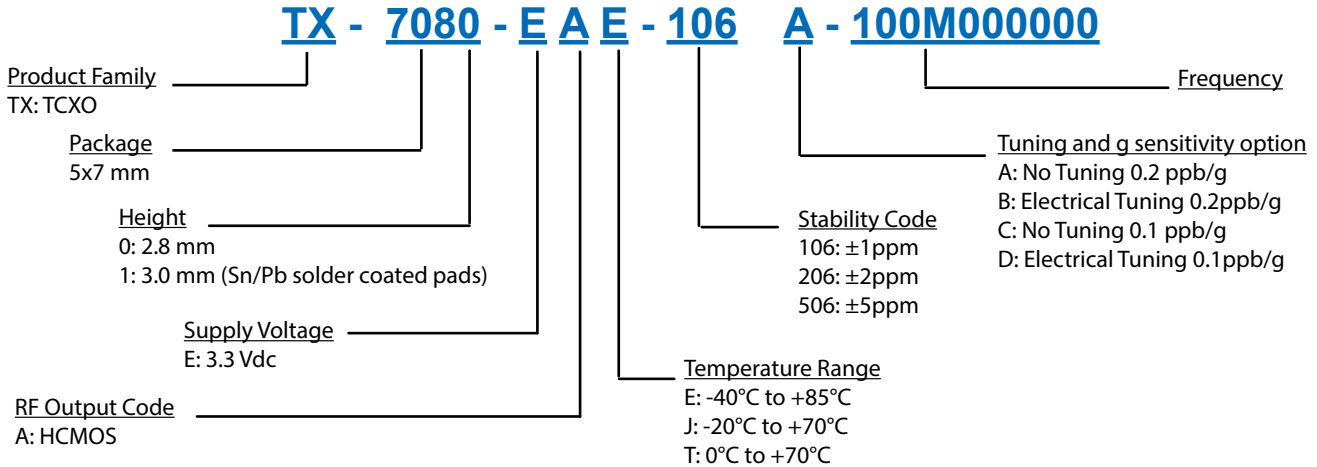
TX - 7080 - E A E - 106 A - 100M000000

Product Family
TX: TCXO

Package
5x7 mm

Height
0: 2.8 mm
1: 3.0 mm (Sn/Pb solder coated pads)

Supply Voltage
E: 3.3 Vdc

RF Output Code
A: HCMOS

Temperature Range
E: -40°C to +85°C
J: -20°C to +70°C
T: 0°C to +70°C

Stability Code
106: ±1ppm
206: ±2ppm
506: ±5ppm

Tuning and g sensitivity option
A: No Tuning 0.2 ppb/g
B: Electrical Tuning 0.2ppb/g
C: No Tuning 0.1 ppb/g
D: Electrical Tuning 0.1ppb/g

Frequency